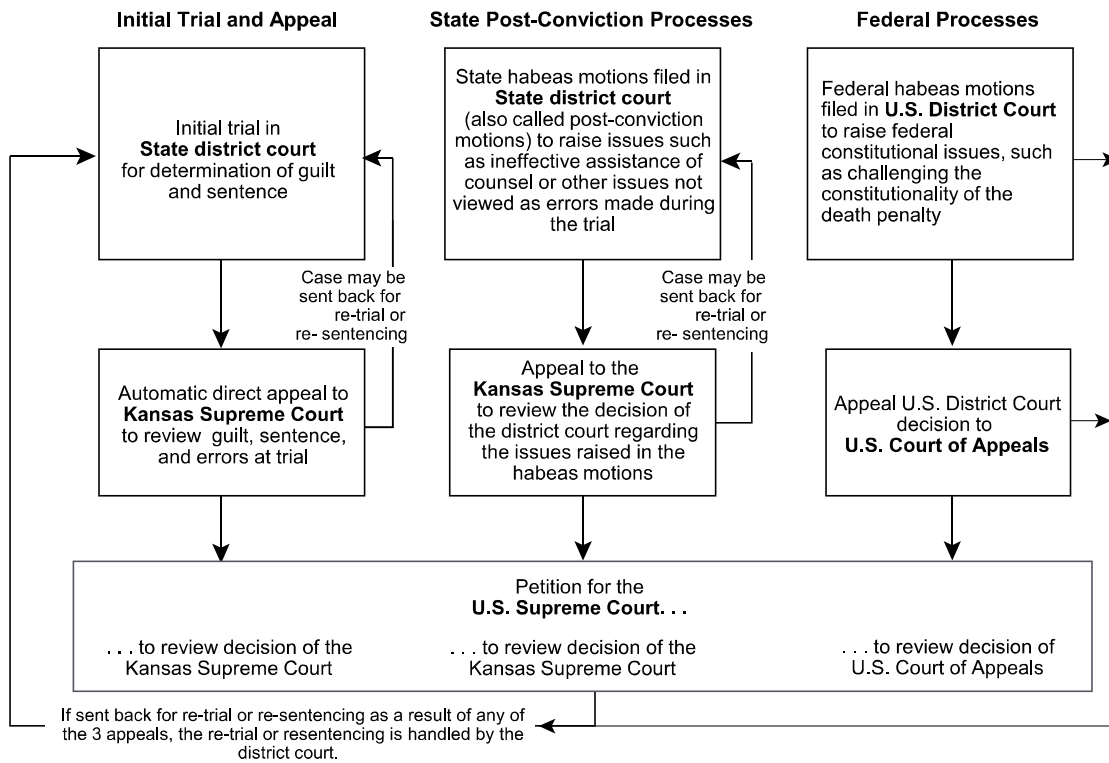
Initial Trial and Appeal

State Post-Conviction Processes

Federal Processes

Initial trial in **State district court** for determination of guilt and sentence

Case may be sent back for re-trial or re- sentencing

Automatic direct appeal to **Kansas Supreme Court** to review guilt, sentence, and errors at trial

State habeas motions filed in **State district court** (also called post-conviction motions) to raise issues such as ineffective assistance of counsel or other issues not viewed as errors made during the trial

Case may be sent back for re-trial or re- sentencing

Appeal to the **Kansas Supreme Court** to review the decision of the district court regarding the issues raised in the habeas motions

Federal habeas motions filed in **U.S. District Court** to raise federal constitutional issues, such as challenging the constitutionality of the death penalty

Appeal U.S. District Court decision to **U.S. Court of Appeals**

Petition for the **U.S. Supreme Court. . .**

. . . to review decision of the Kansas Supreme Court

. . . to review decision of the Kansas Supreme Court

. . . to review decision of U.S. Court of Appeals

If sent back for re-trial or re-sentencing as a result of any of the 3 appeals, the re-trial or resentencing is handled by the district court.